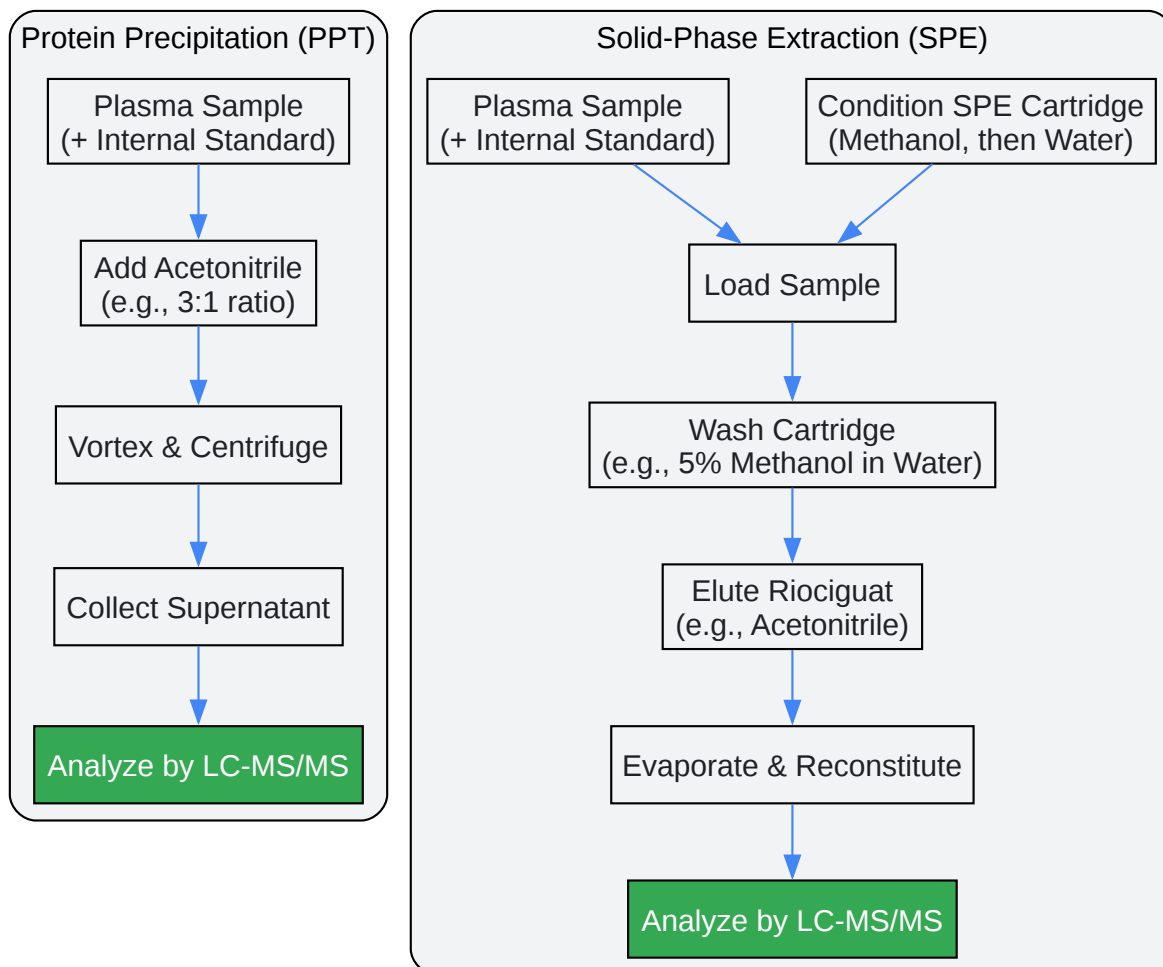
Protein Precipitation (PPT)

Plasma Sample
(+ Internal Standard)

Add Acetonitrile
(e.g., 3:1 ratio)

Vortex & Centrifuge

Collect Supernatant

Analyze by LC-MS/MS

Solid-Phase Extraction (SPE)

Plasma Sample
(+ Internal Standard)

Condition SPE Cartridge
(Methanol, then Water)

Load Sample

Wash Cartridge
(e.g., 5% Methanol in Water)

Elute Riociguat
(e.g., Acetonitrile)

Evaporate & Reconstitute

Analyze by LC-MS/MS